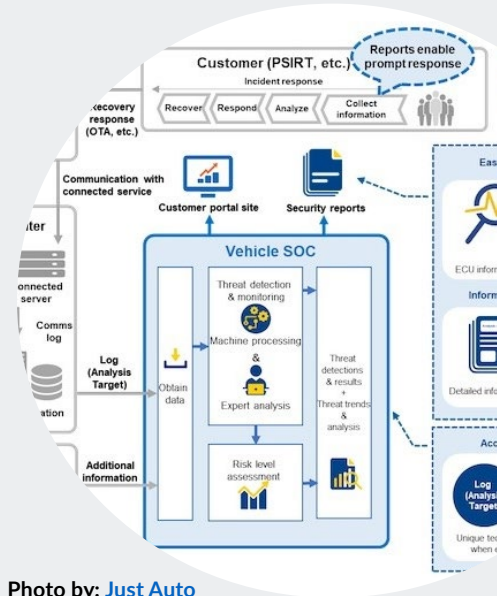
Customer (PSIRT, etc.)

Reports enable prompt response

Incident response

Recover

Respond

Analyze

Collect information

ecovery response (OTA, etc.)

Communication with connected service

Customer portal site

Security reports

Eas

ter

onnected server

Comms log

ation

Log (Analysis Target)

Additional information

Vehicle SOC

Obtain data

Threat detection & monitoring

Machine processing

&

Expert analysis

Threat detections & results + Threat trends & analysis

Risk level assessment

ECU infor

Inform

Detailed info

Acc

Log (Analysi Target

Unique te when

Photo by: Just Auto